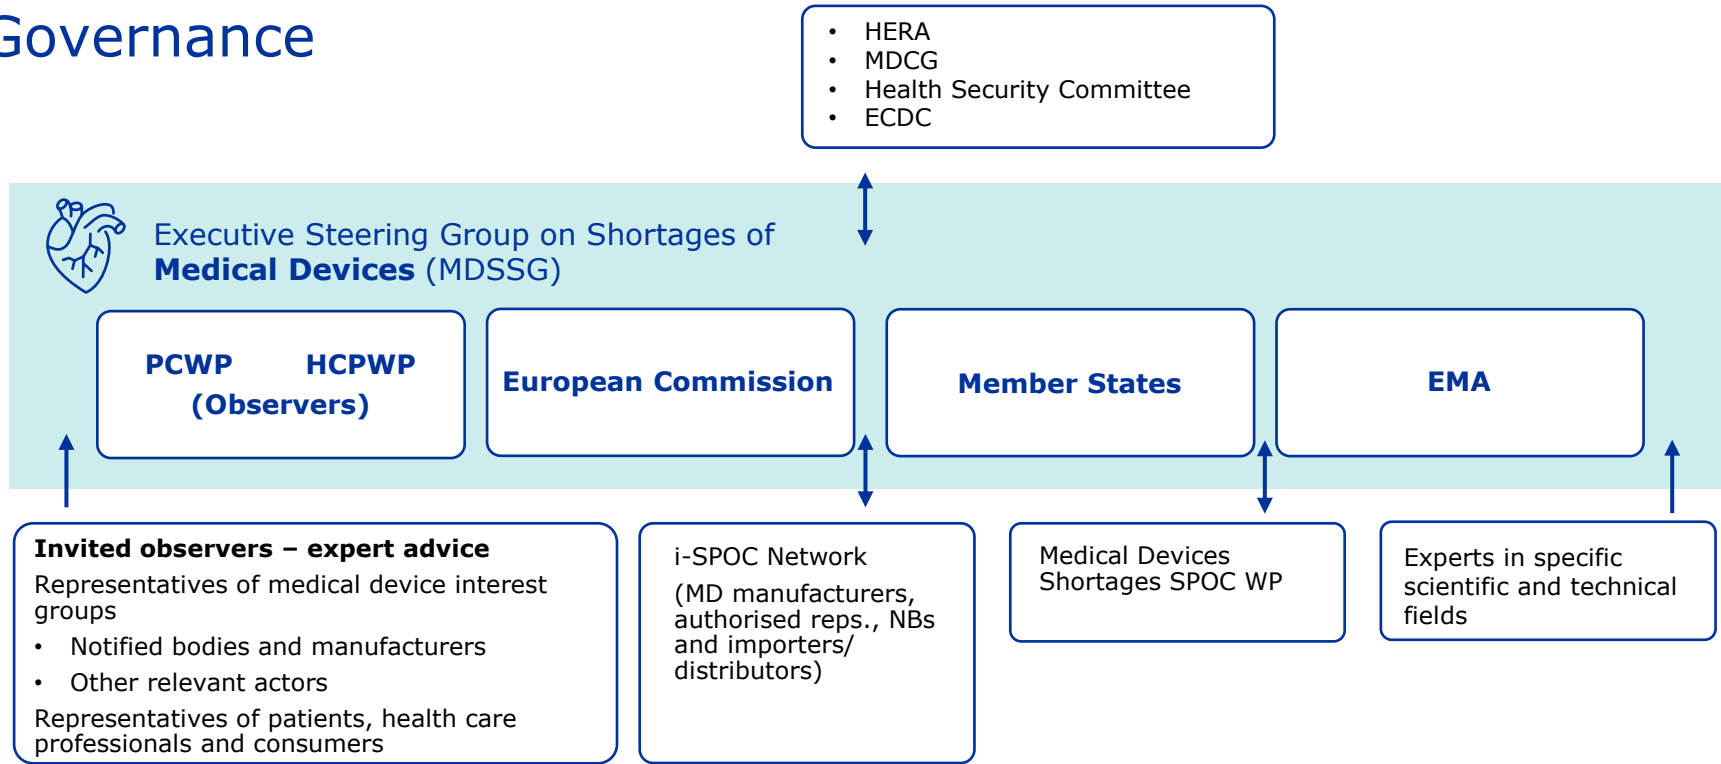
Governance

- HERA
- MDCG
- Health Security Committee
- ECDC

Executive Steering Group on Shortages of **Medical Devices** (MDSSG)

**PCWP HCPWP (Observers)**

**European Commission**

**Member States**

**EMA**

**Invited observers – expert advice**
Representatives of medical device interest groups
- Notified bodies and manufacturers
- Other relevant actors
Representatives of patients, health care professionals and consumers

i-SPOC Network
(MD manufacturers, authorised reps., NBs and importers/ distributors)

Medical Devices Shortages SPOC WP

Experts in specific scientific and technical fields